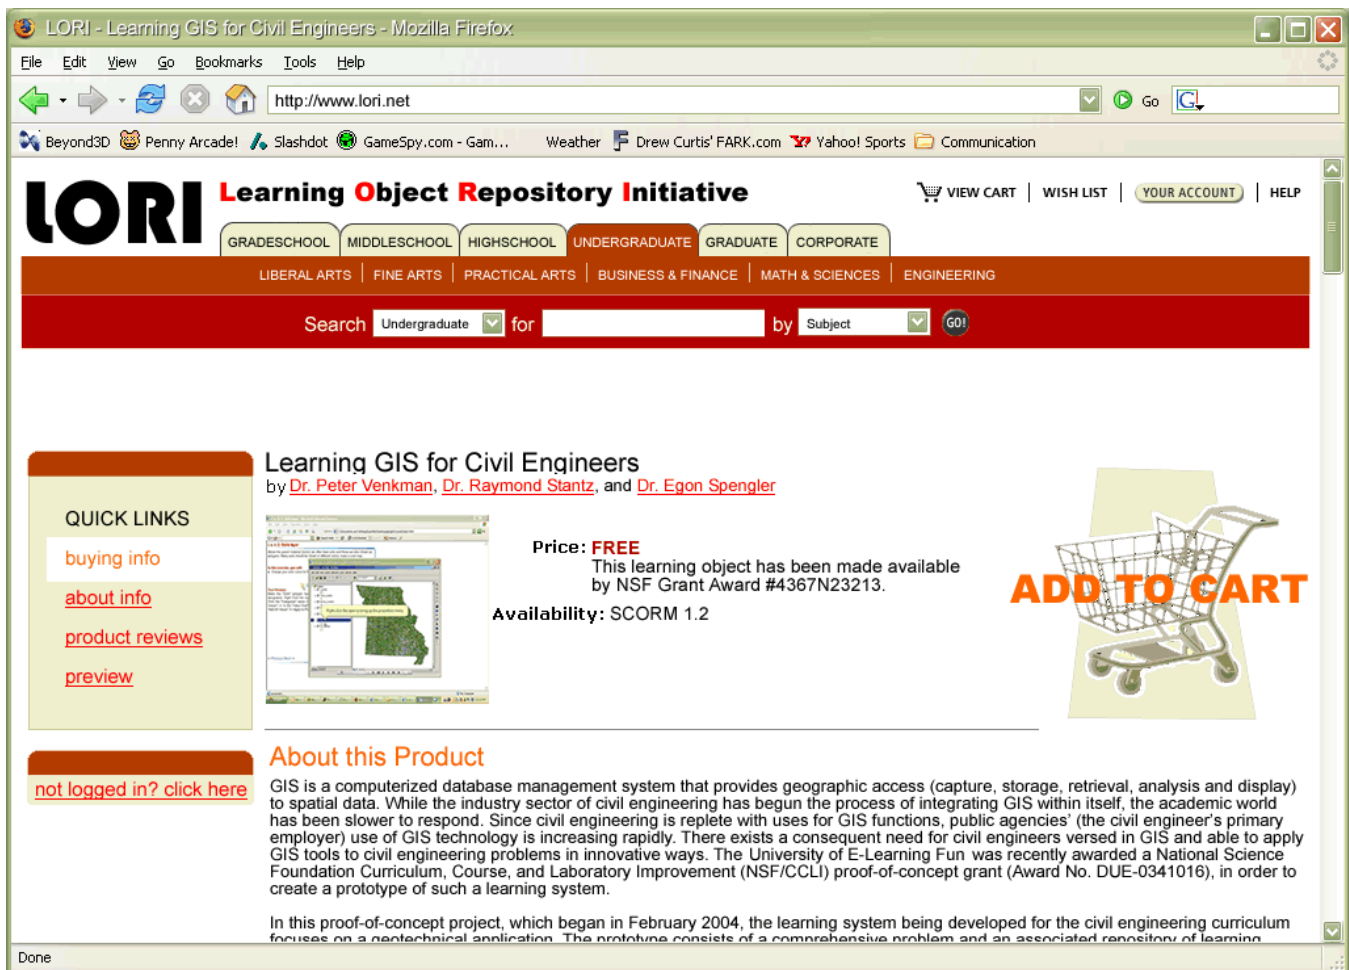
LORI - Learning GIS for Civil Engineers - Mozilla Firefox

File Edit View Go Bookmarks Tools Help

http://www.lori.net

Go

Beyond3D Penny Arcade! Slashdot GameSpy.com - Gam... Weather Drew Curtis' FARK.com Yahoo! Sports Communication

LORI Learning Object Repository Initiative

VIEW CART | WISH LIST | YOUR ACCOUNT | HELP

GRADESCHOOL MIDDLESCHOOL HIGHSCHOOL UNDERGRADUATE GRADUATE CORPORATE

LIBERAL ARTS | FINE ARTS | PRACTICAL ARTS | BUSINESS & FINANCE | MATH & SCIENCES | ENGINEERING

Search Undergraduate for by Subject GO!

QUICK LINKS
buying info
about info
product reviews
preview

not logged in? click here

Learning GIS for Civil Engineers
by Dr. Peter Venkman, Dr. Raymond Stantz, and Dr. Egon Spengler

Price: FREE
This learning object has been made available by NSF Grant Award #4367N23213.
Availability: SCORM 1.2

ADD TO CART

About this Product

GIS is a computerized database management system that provides geographic access (capture, storage, retrieval, analysis and display) to spatial data. While the industry sector of civil engineering has begun the process of integrating GIS within itself, the academic world has been slower to respond. Since civil engineering is replete with uses for GIS functions, public agencies' (the civil engineer's primary employer) use of GIS technology is increasing rapidly. There exists a consequent need for civil engineers versed in GIS and able to apply GIS tools to civil engineering problems in innovative ways. The University of E-Learning Fun was recently awarded a National Science Foundation Curriculum, Course, and Laboratory Improvement (NSF/CCLI) proof-of-concept grant (Award No. DUE-0341016), in order to create a prototype of such a learning system.

In this proof-of-concept project, which began in February 2004, the learning system being developed for the civil engineering curriculum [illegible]

Done